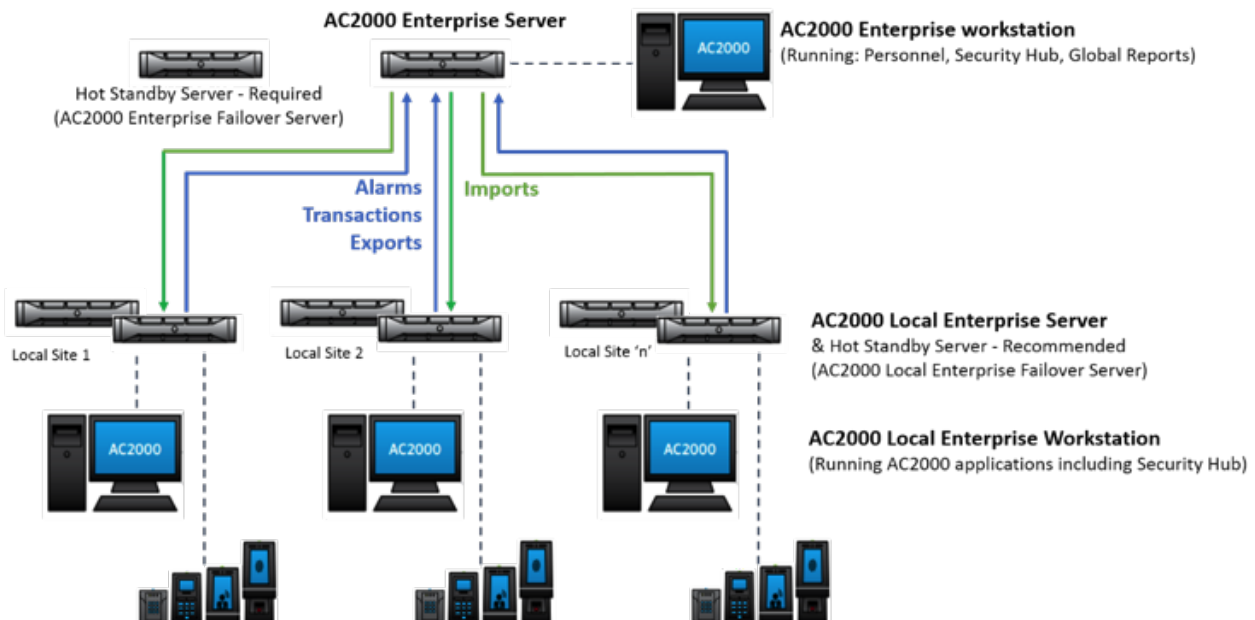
AC2000 Enterprise Server

AC2000

AC2000 Enterprise workstation
(Running: Personnel, Security Hub, Global Reports)

Hot Standby Server - Required
(AC2000 Enterprise Failover Server)

Alarms
Transactions
Exports

Imports

Local Site 1

Local Site 2

Local Site 'n'

AC2000 Local Enterprise Server
& Hot Standby Server - Recommended
(AC2000 Local Enterprise Failover Server)

AC2000

AC2000

AC2000

AC2000 Local Enterprise Workstation
(Running AC2000 applications including Security Hub)